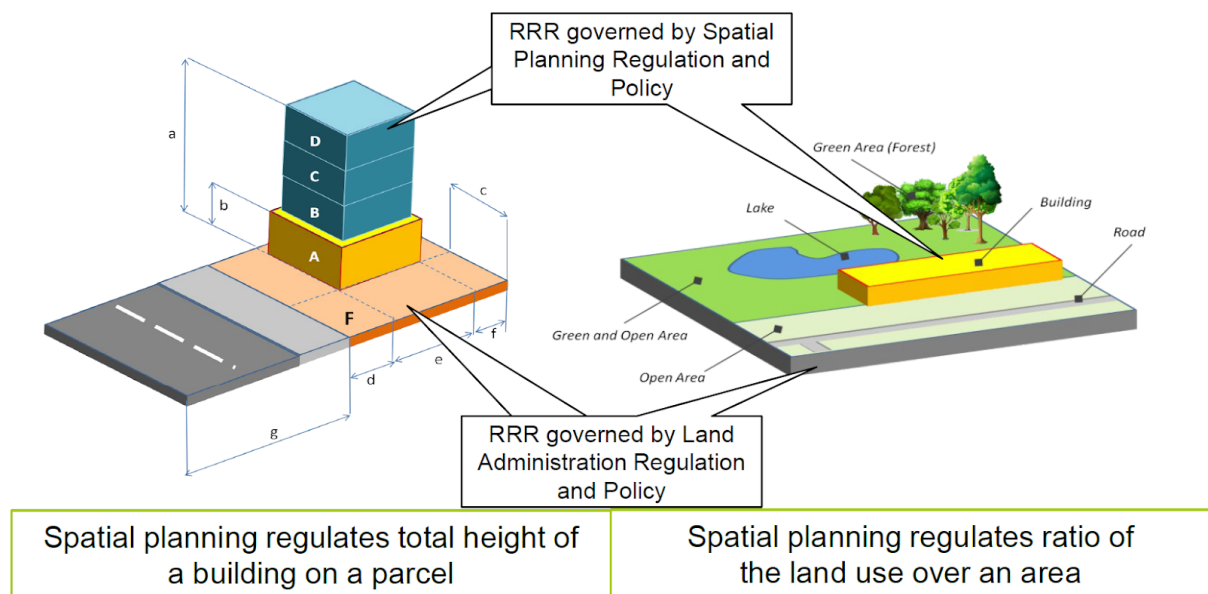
RRR governed by Spatial Planning Regulation and Policy

a

b

c

D

C

B

A

F

d

e

f

g

Green Area (Forest)

Lake

Building

Road

Green and Open Area

Open Area

RRR governed by Land Administration Regulation and Policy

| Spatial planning regulates total height of a building on a parcel | Spatial planning regulates ratio of the land use over an area |